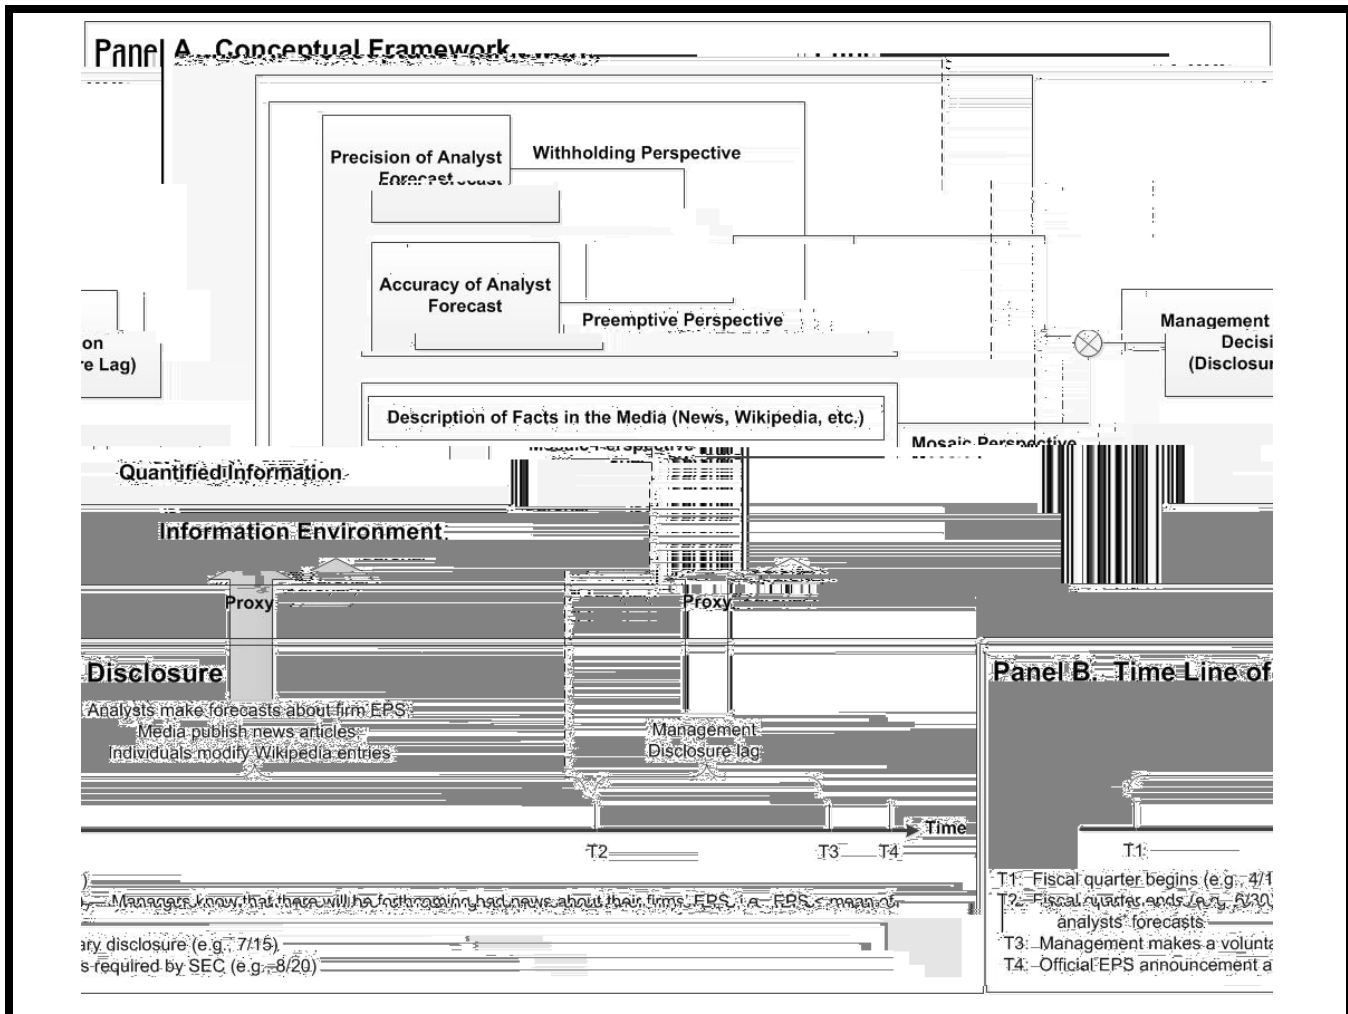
Panel A. Conceptual Framework

Precision of Analyst Forecast

Withholding Perspective

Accuracy of Analyst Forecast

Preemptive Perspective

on
re Lag)

Management
Decisi
(Disclosu

Description of Facts in the Media (News, Wikipedia, etc.)

Mosaic Perspective

Quantified Information

Information Environment

Proxy

Proxy

Disclosure

Panel B. Time Line of

Analysts make forecasts about firm EPS
Media publish news articles
Individuals modify Wikipedia entries

Management
Disclosure lag

Time

T1 T2 T3 T4

Managers know that there will be forthcoming bad news about their firms' EPS, i.e., EPS < mean of

ary disclosure (e.g., 7/15)
s required by SEC (e.g., 8/20)

T1: Fiscal quarter begins (e.g., 4/1
T2: Fiscal quarter ends (e.g., 6/30
analysts' forecasts
T3: Management makes a volunta
T4: Official EPS announcement a